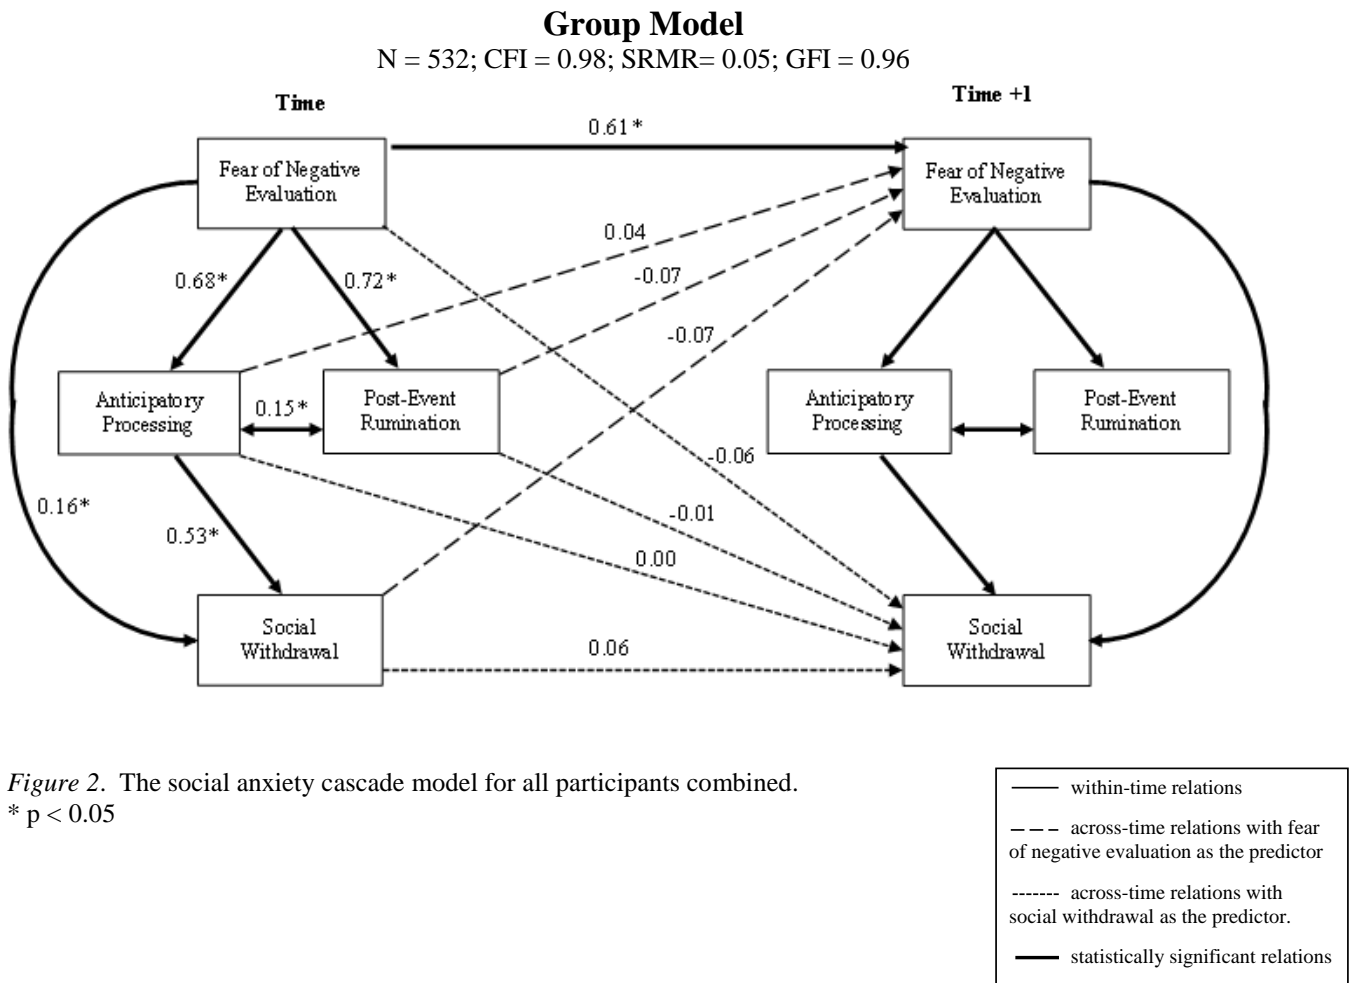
Group Model
N = 532; CFI = 0.98; SRMR= 0.05; GFI = 0.96

Time

Time +1

0.61*

Fear of Negative Evaluation

Fear of Negative Evaluation

0.04

-0.07

-0.07

0.68*

0.72*

Anticipatory Processing

0.15*

Post-Event Rumination

Anticipatory Processing

Post-Event Rumination

-0.06

0.16*

-0.01

0.53*

0.00

Social Withdrawal

0.06

Social Withdrawal

*Figure 2*. The social anxiety cascade model for all participants combined.
* p < 0.05

within-time relations

across-time relations with fear of negative evaluation as the predictor

------- across-time relations with social withdrawal as the predictor.

statistically significant relations